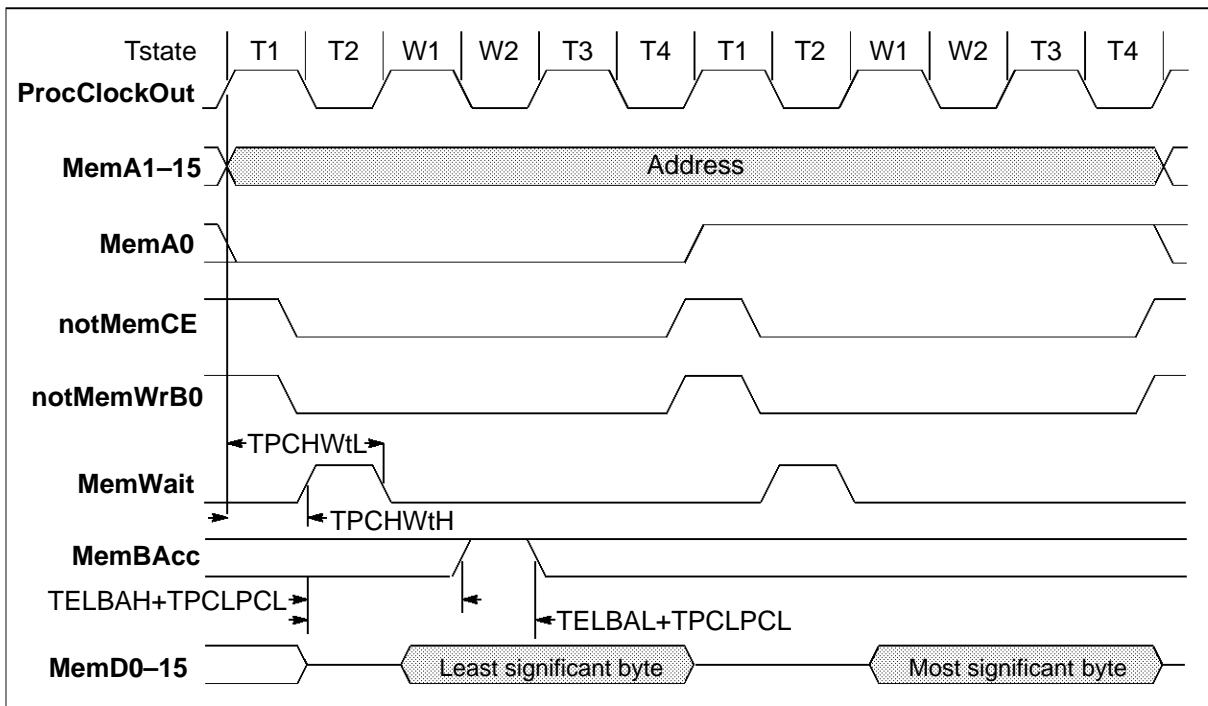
Tstate T1 T2 W1 W2 T3 T4 T1 T2 W1 W2 T3 T4

ProcClockOut

MemA1–15

Address

MemA0

notMemCE

notMemWrB0

TPCHWtL

MemWait

TPCHWtH

MemBAcc

TELBAH+TPCLPCL

TELBAL+TPCLPCL

MemD0–15

Least significant byte

Most significant byte